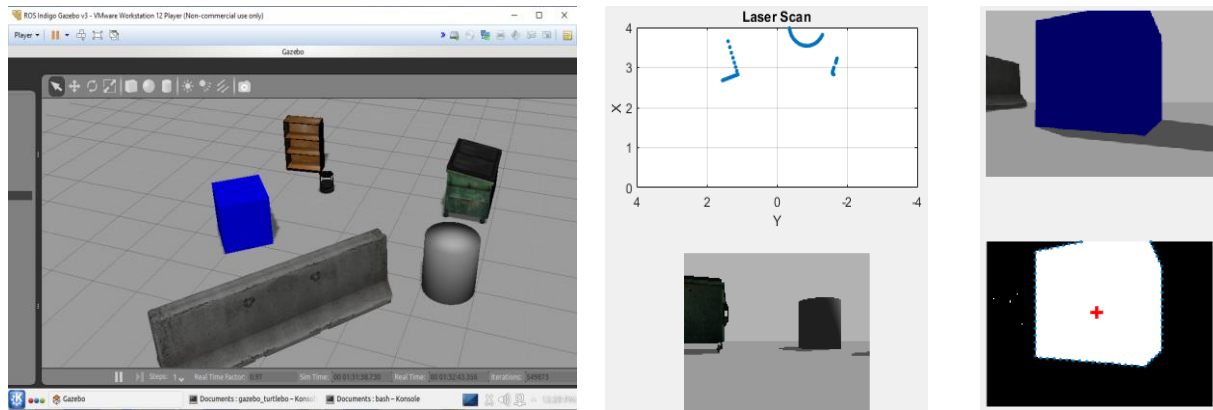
ROS Indigo Gazebo v3 - VMware Workstation 12 Player (Non-commercial use only)

Player

Gazebo

Steps: 1 Real Time Factor: 0.97 Sim Time: 00 01:31:38.730 Real Time: 00 01:32:43.358 Iterations: 549873

Gazebo Documents : gazebo_turtlebo – Konsol Documents : bash – Konsole

Laser Scan

4

3

X 2

1

0

4 2 0 -2 -4

Y